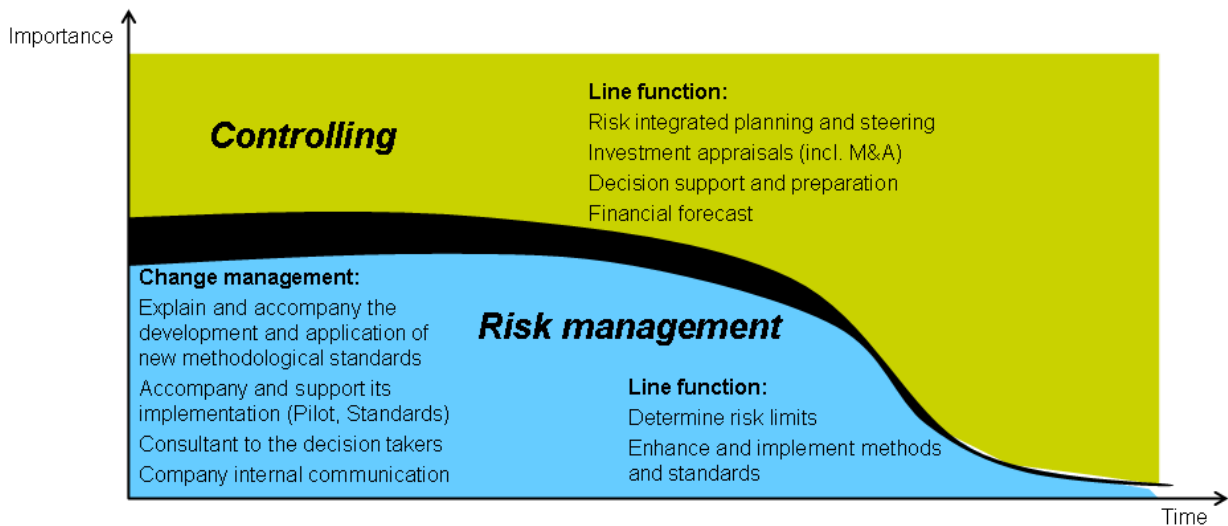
Importance

Controlling

Line function:
Risk integrated planning and steering
Investment appraisals (incl. M&A)
Decision support and preparation
Financial forecast

Change management:
Explain and accompany the development and application of new methodological standards
Accompany and support its implementation (Pilot, Standards)
Consultant to the decision takers
Company internal communication

Risk management

Line function:
Determine risk limits
Enhance and implement methods and standards

Time